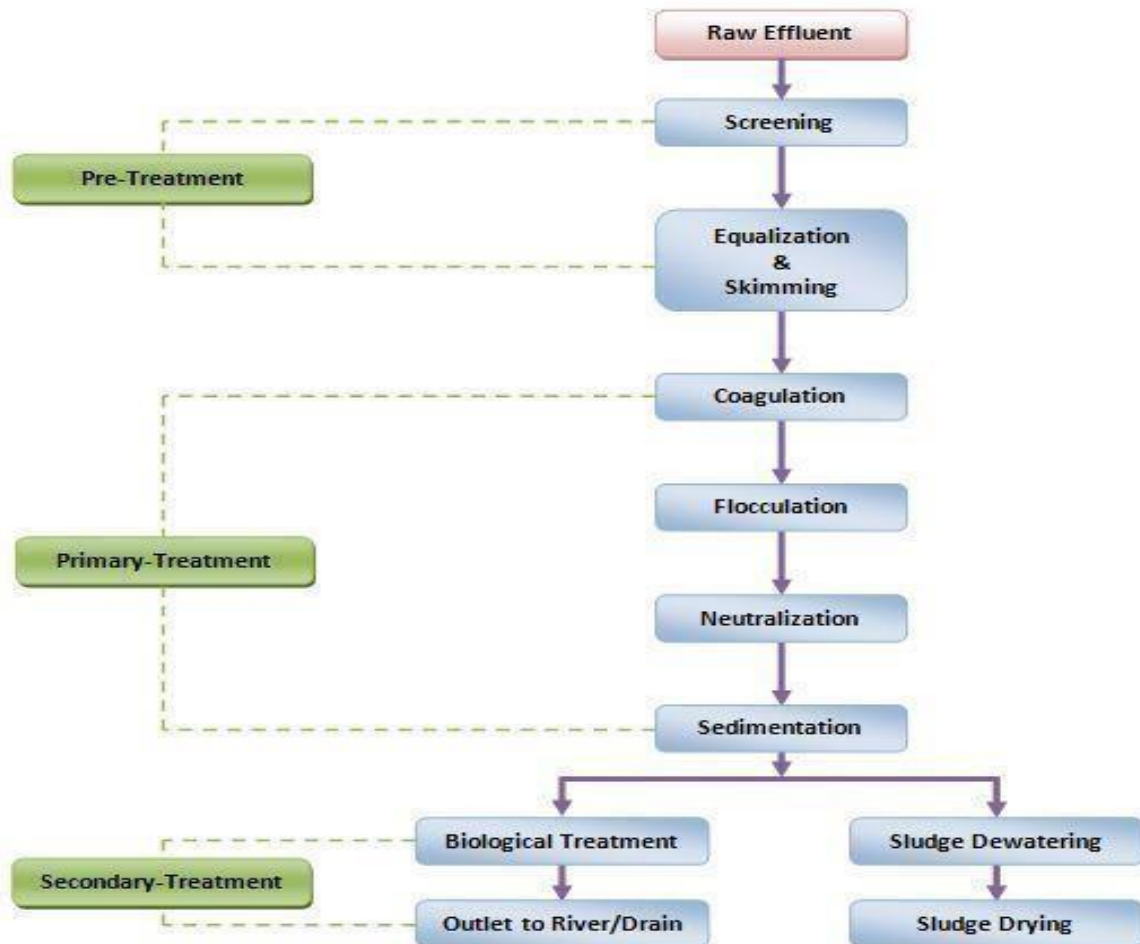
Raw Effluent

Screening

Pre-Treatment

Equalization
&
Skimming

Coagulation

Flocculation

Primary-Treatment

Neutralization

Sedimentation

Biological Treatment

Sludge Dewatering

Secondary-Treatment

Outlet to River/Drain

Sludge Drying